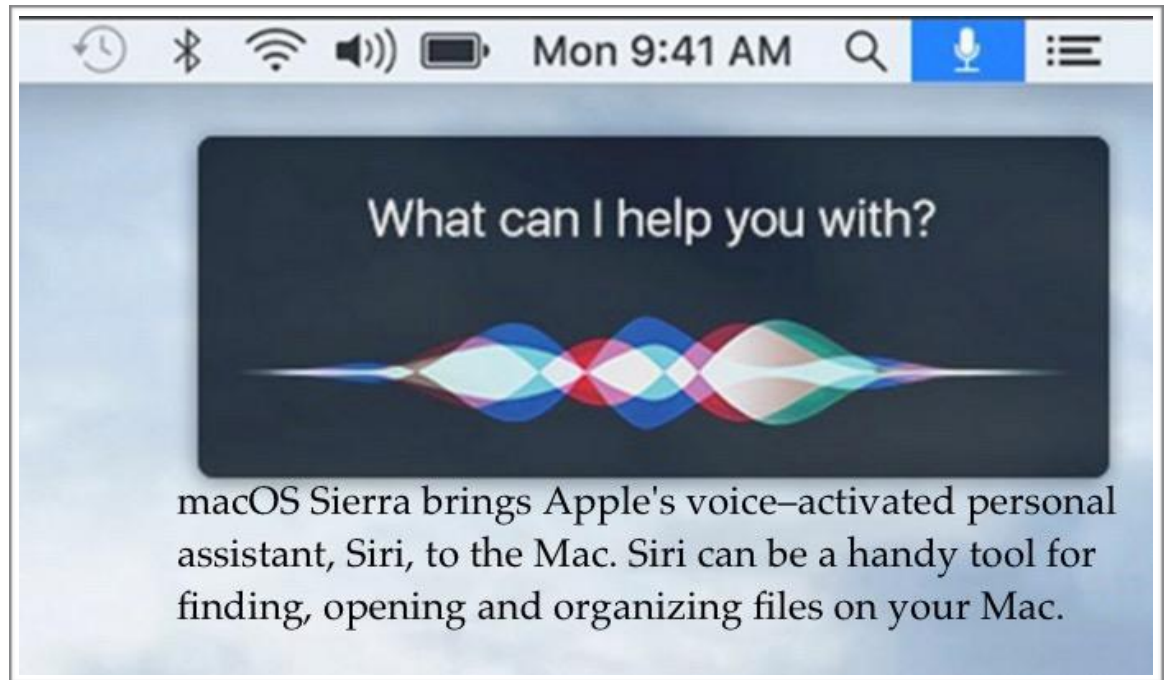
Mon 9:41 AM

What can I help you with?

macOS Sierra brings Apple's voice–activated personal assistant, Siri, to the Mac. Siri can be a handy tool for finding, opening and organizing files on your Mac.